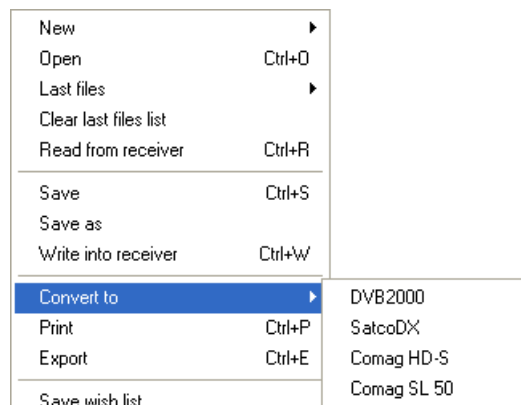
New
Open Ctrl+O
Last files
Clear last files list
Read from receiver Ctrl+R

Save Ctrl+S
Save as
Write into receiver Ctrl+W

Convert to
Print Ctrl+P
Export Ctrl+E

Save wish list

DVB2000
SatcoDX
Comag HD-S
Comag SL 50